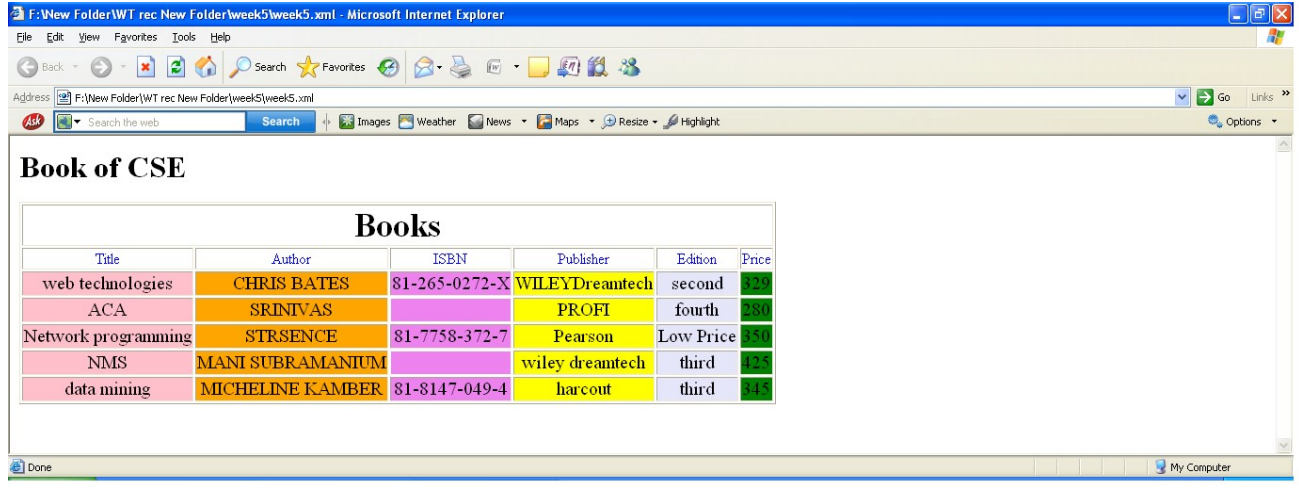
F:\New Folder\WT rec New Folder\week5\week5.xml - Microsoft Internet Explorer

File Edit View Favorites Tools Help

Back Search Favorites

Address F:\New Folder\WT rec New Folder\week5\week5.xml Go Links »

Search the web Search Images Weather News Maps Resize Highlight Options

Book of CSE

Books

| Title | Author | ISBN | Publisher | Edition | Price |
|---|---|---|---|---|---|
| web technologies | CHRIS BATES | 81-265-0272-X | WILEYDreamtech | second | 329 |
| ACA | SRINIVAS | | PROFI | fourth | 280 |
| Network programming | STRSENCE | 81-7758-372-7 | Pearson | Low Price | 350 |
| NMS | MANI SUBRAMANIUM | | wiley dreamtech | third | 425 |
| data mining | MICHELINE KAMBER | 81-8147-049-4 | harcout | third | 345 |

Done My Computer